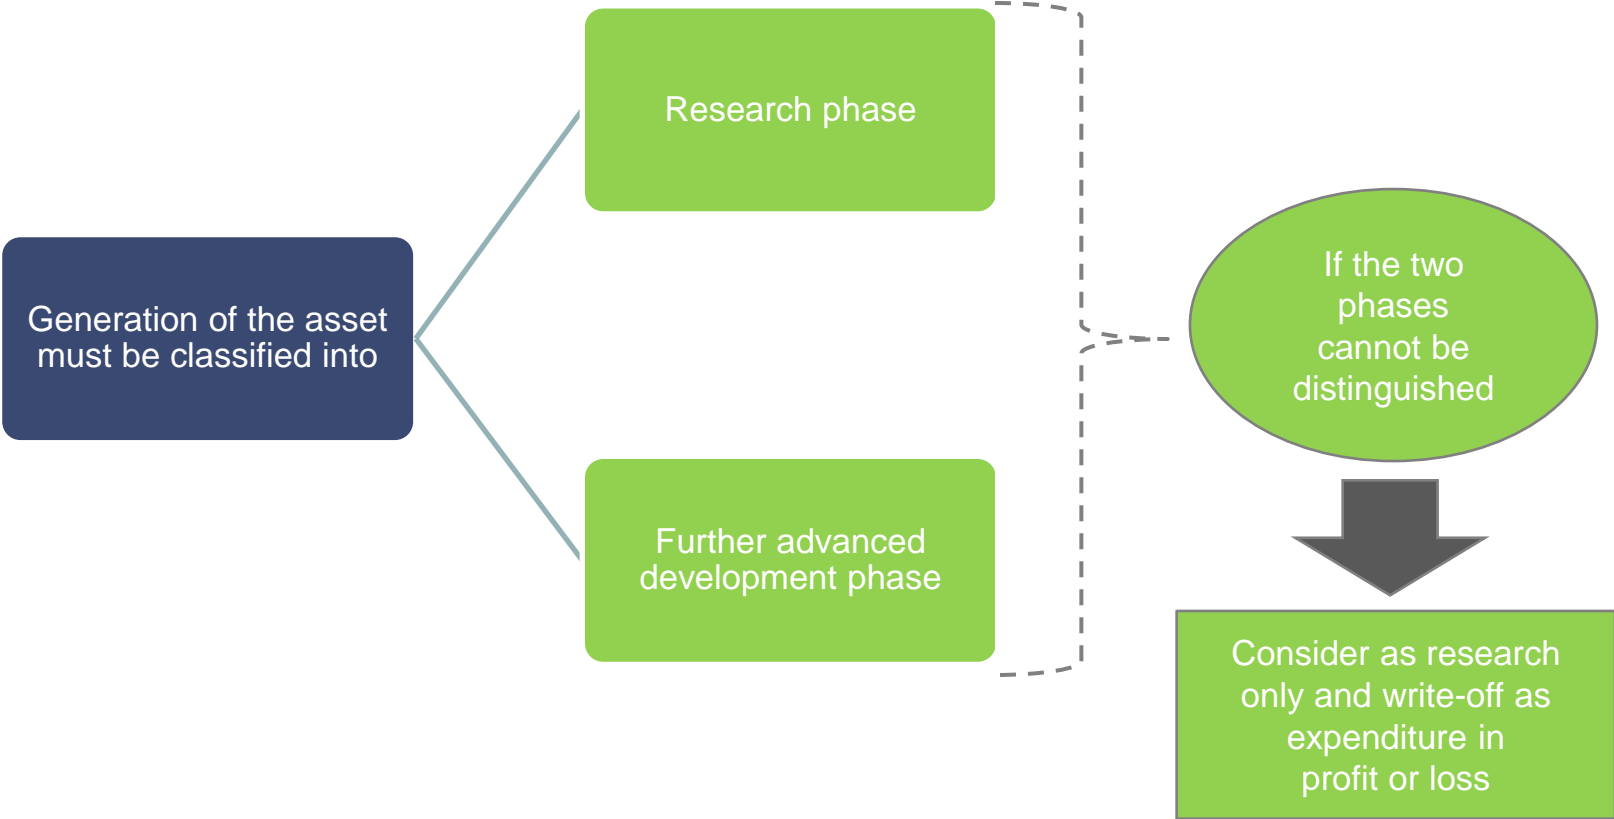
Generation of the asset must be classified into

Research phase

Further advanced development phase

If the two phases cannot be distinguished

Consider as research only and write-off as expenditure in profit or loss